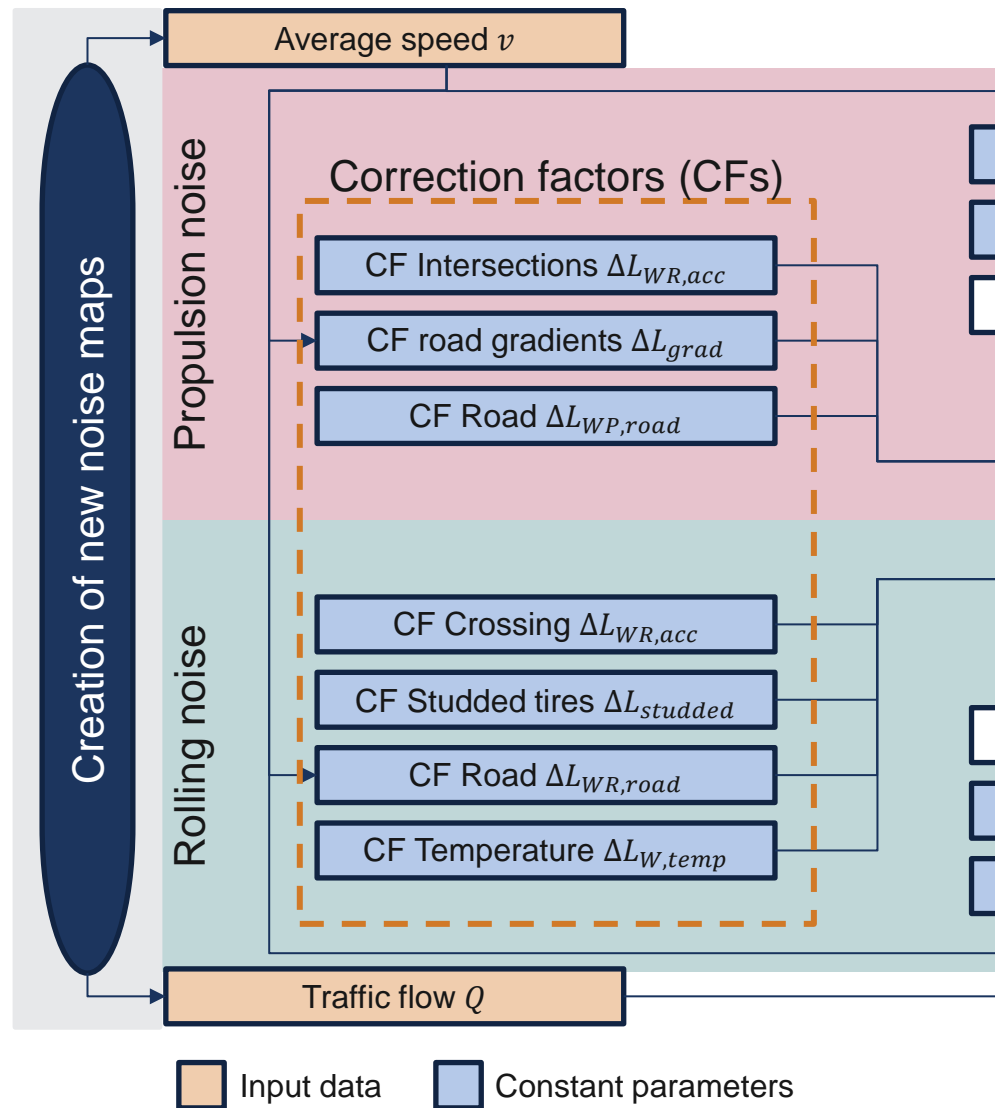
Creation of new noise maps

Average speed $v$

Propulsion noise

Correction factors (CFs)

CF Intersections $\Delta L_{WR,acc}$

CF road gradients $\Delta L_{grad}$

CF Road $\Delta L_{WP,road}$

Rolling noise

CF Crossing $\Delta L_{WR,acc}$

CF Studded tires $\Delta L_{studded}$

CF Road $\Delta L_{WR,road}$

CF Temperature $\Delta L_{W,temp}$

Traffic flow $Q$

Input data

Constant parameters